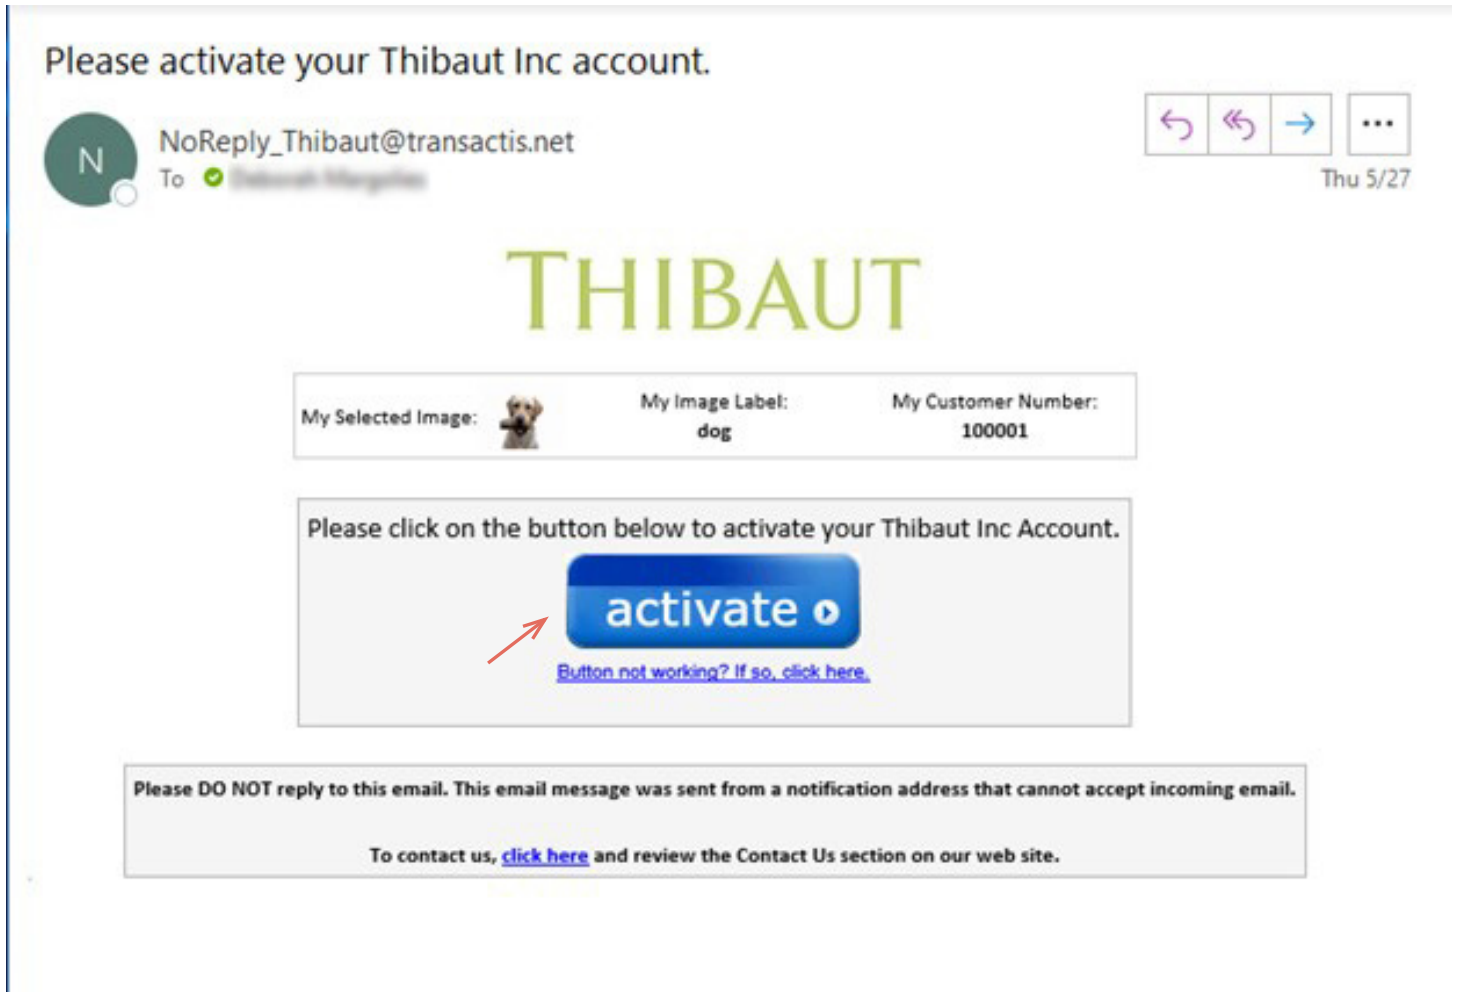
Please activate your Thibaut Inc account.

N

NoReply_Thibaut@transactis.net

To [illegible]

...

Thu 5/27

THIBAUT

| My Selected Image: | My Image Label: dog | My Customer Number: 100001 |
|---|---|---|

Please click on the button below to activate your Thibaut Inc Account.

activate

Button not working? If so, click here.

Please DO NOT reply to this email. This email message was sent from a notification address that cannot accept incoming email.

To contact us, click here and review the Contact Us section on our web site.